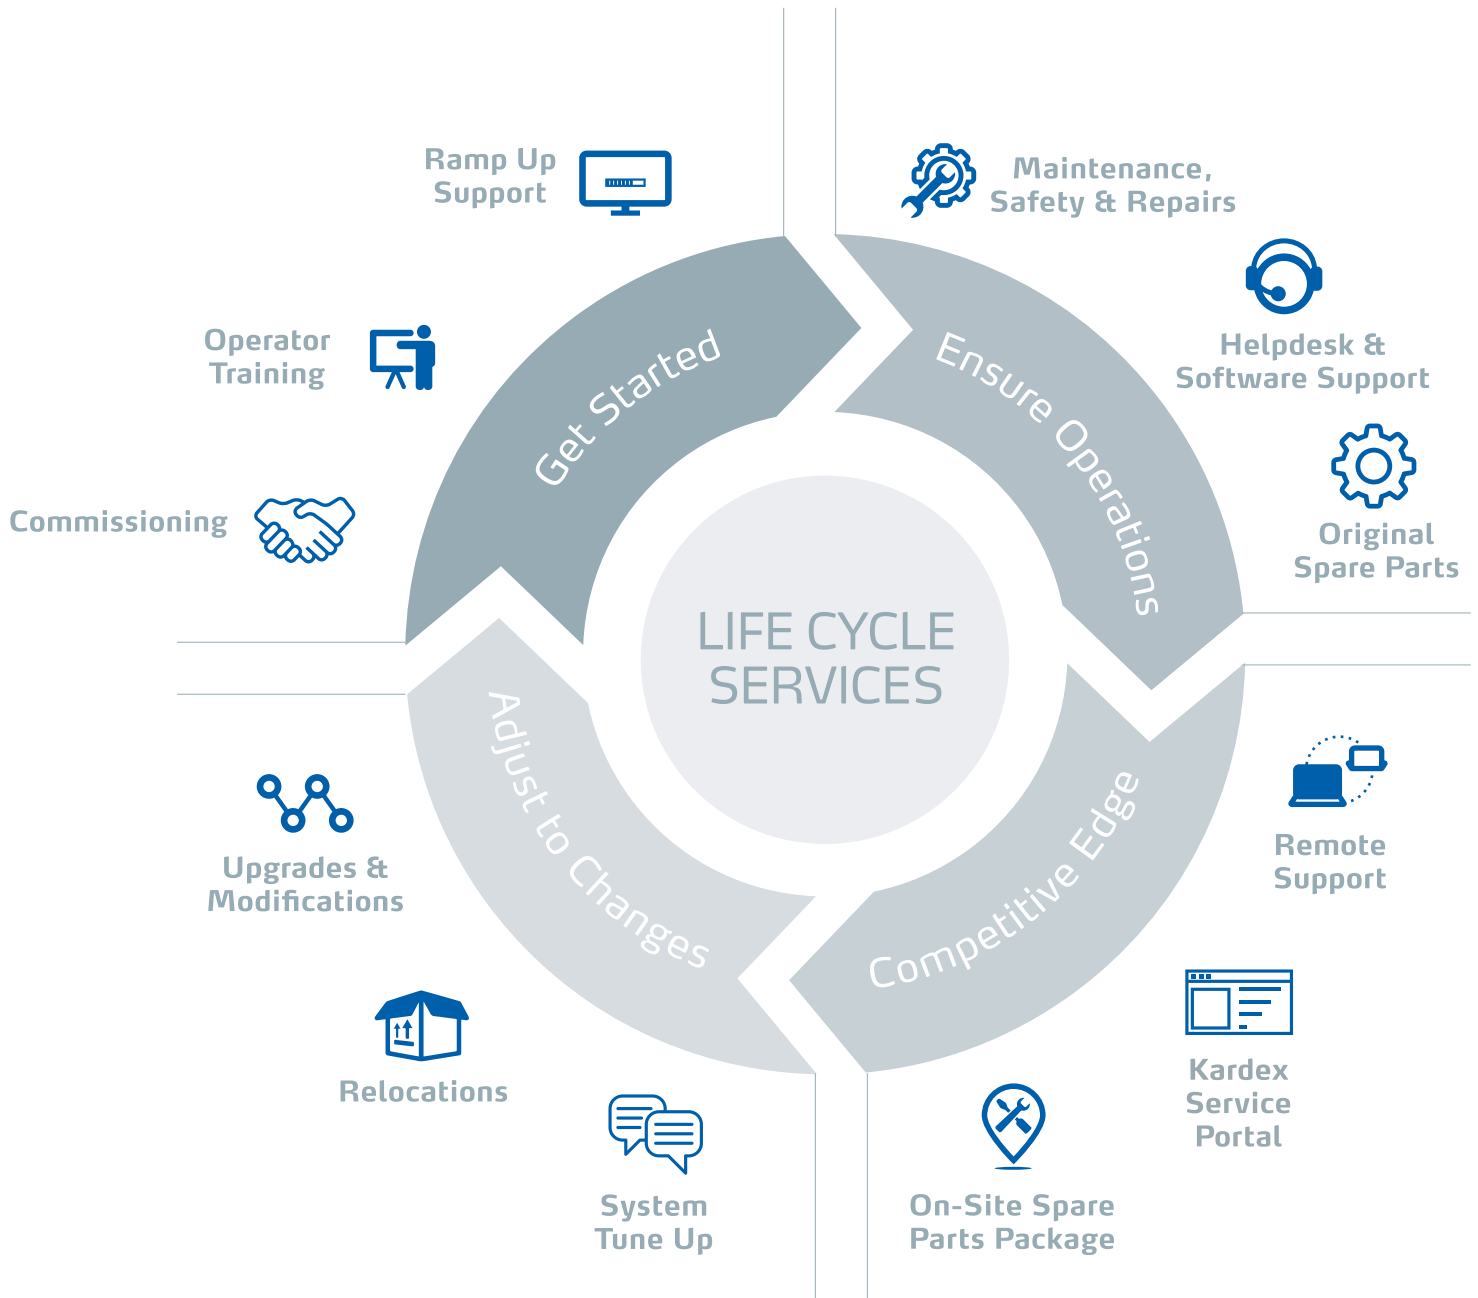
LIFE CYCLE SERVICES

Get Started

Ramp Up Support

Operator Training

Commissioning

Ensure Operations

Maintenance, Safety & Repairs

Helpdesk & Software Support

Original Spare Parts

Competitive Edge

Remote Support

Kardex Service Portal

On-Site Spare Parts Package

Adjust to Changes

Upgrades & Modifications

Relocations

System Tune Up